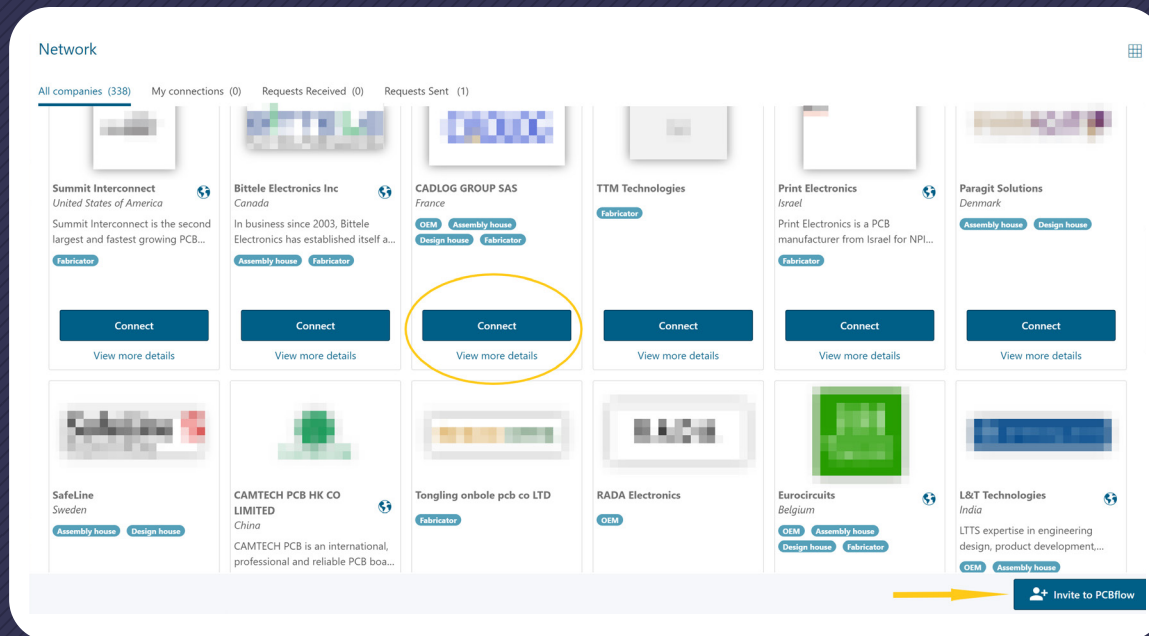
Network

All companies (338) My connections (0) Requests Received (0) Requests Sent (1)

Summit Interconnect
United States of America
Summit Interconnect is the second largest and fastest growing PCB...
Fabricator
Connect
View more details

Bittele Electronics Inc
Canada
In business since 2003, Bittele Electronics has established itself a...
Assembly house Fabricator
Connect
View more details

CADLOG GROUP SAS
France
OEM Assembly house Design house Fabricator
Connect
View more details

TTM Technologies
Fabricator
Connect
View more details

Print Electronics
Israel
Print Electronics is a PCB manufacturer from Israel for NPI...
Fabricator
Connect
View more details

Paragit Solutions
Denmark
Assembly house Design house
Connect
View more details

SafeLine
Sweden
Assembly house Design house

CAMTECH PCB HK CO LIMITED
China
CAMTECH PCB is an international, professional and reliable PCB boa...

Tongling onbole pcb co LTD
Fabricator

RADA Electronics
OEM

Eurocircuits
Belgium
OEM Assembly house Design house Fabricator

L&T Technologies
India
LTTS expertise in engineering design, product development,...
OEM Assembly house

Invite to PCBflow